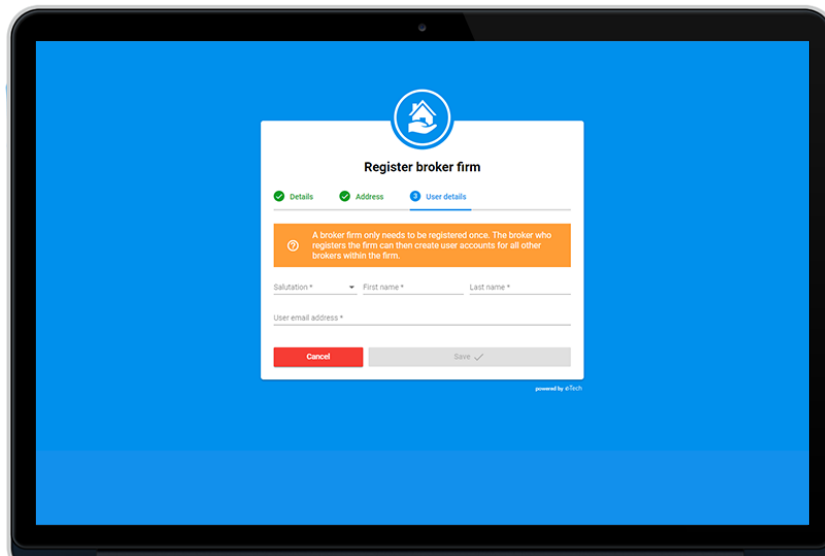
Register broker firm

Details
Address
3 User details

A broker firm only needs to be registered once. The broker who registers the firm can then create user accounts for all other brokers within the firm.

Salutation *
First name *
Last name *
User email address *

Cancel
Save

powered by eTech